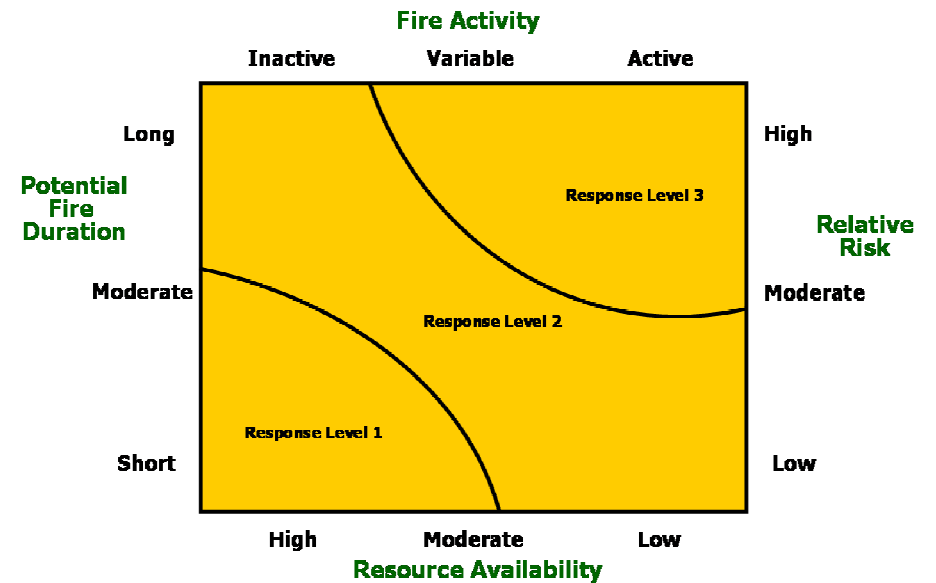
Fire Activity

Inactive Variable Active

Potential Fire Duration

Long

Moderate

Short

Response Level 3

Response Level 2

Response Level 1

Relative Risk

High

Moderate

Low

High Moderate Low

Resource Availability